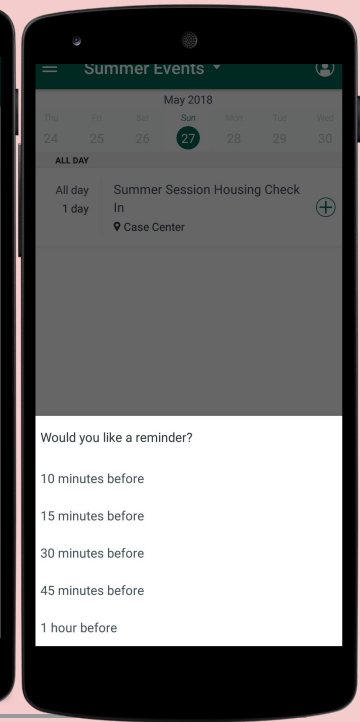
Summer Events

May 2018

Thu 24 Fri 25 Sat 26 Sun 27 Mon 28 Tue 29 Wed 30

ALL DAY

All day
1 day

Summer Session Housing Check In
Case Center

Would you like a reminder?

10 minutes before

15 minutes before

30 minutes before

45 minutes before

1 hour before